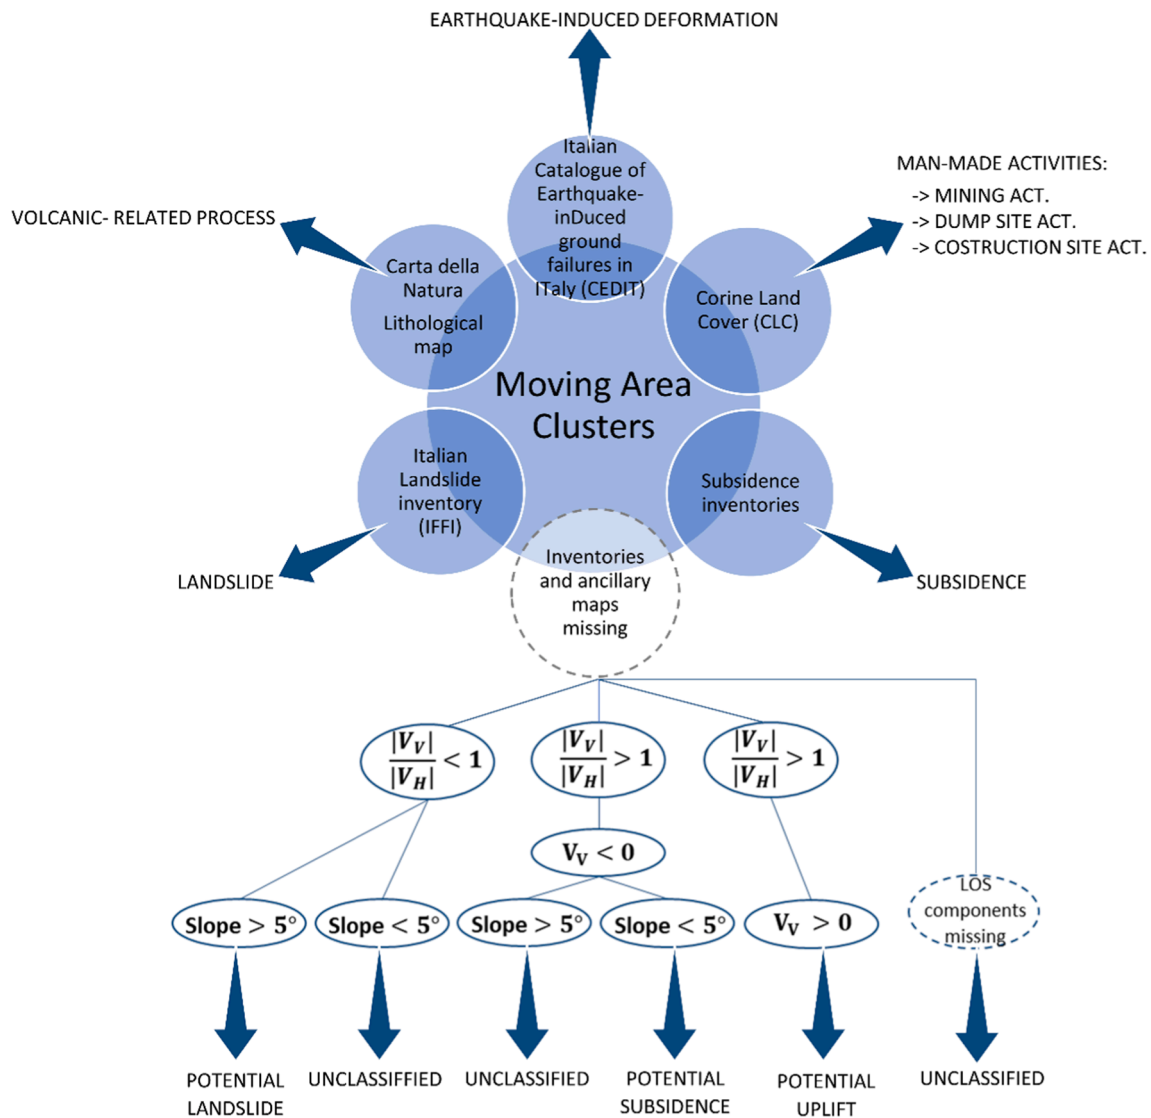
EARTHQUAKE-INDUCED DEFORMATION

Italian Catalogue of Earthquake-inDuced ground failures in ITaly (CEDIT)

MAN-MADE ACTIVITIES:
-> MINING ACT.
-> DUMP SITE ACT.
-> COSTRUCTION SITE ACT.

VOLCANIC- RELATED PROCESS

Carta della Natura

Lithological map

Corine Land Cover (CLC)

Moving Area Clusters

Italian Landslide inventory (IFFI)

Subsidence inventories

LANDSLIDE

Inventories and ancillary maps missing

SUBSIDENCE

$\frac{|V_V|}{|V_H|} < 1$

$\frac{|V_V|}{|V_H|} > 1$

$\frac{|V_V|}{|V_H|} > 1$

$V_V < 0$

Slope $> 5°$

Slope $< 5°$

Slope $> 5°$

Slope $< 5°$

$V_V > 0$

LOS components missing

POTENTIAL LANDSLIDE

UNCLASSIFFIED

UNCLASSIFIED

POTENTIAL SUBSIDENCE

POTENTIAL UPLIFT

UNCLASSIFIED